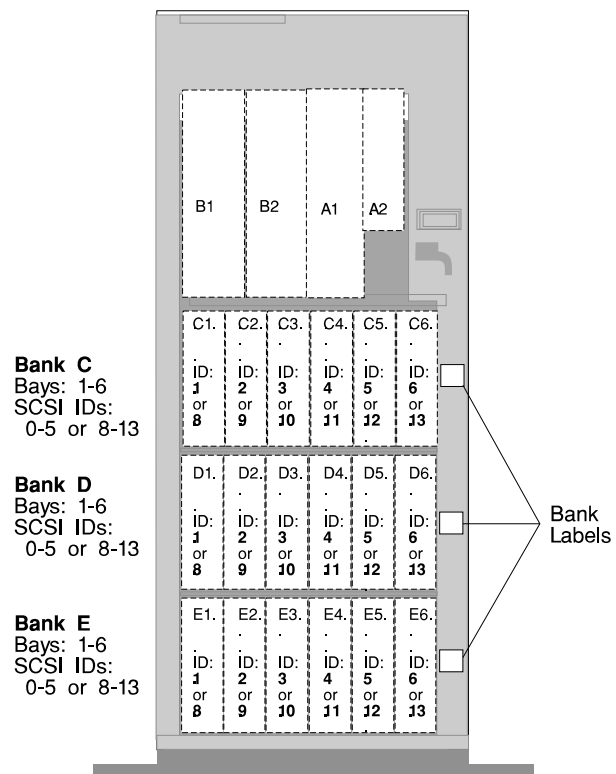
B1 B2 A1 A2

Bank C
Bays: 1-6
SCSI IDs:
0-5 or 8-13

C1. ID: 1 or 8
C2. ID: 2 or 9
C3. ID: 3 or 10
C4. ID: 4 or 11
C5. ID: 5 or 12
C6. ID: 6 or 13

Bank D
Bays: 1-6
SCSI IDs:
0-5 or 8-13

D1. ID: 1 or 8
D2. ID: 2 or 9
D3. ID: 3 or 10
D4. ID: 4 or 11
D5. ID: 5 or 12
D6. ID: 6 or 13

Bank E
Bays: 1-6
SCSI IDs:
0-5 or 8-13

E1. ID: 1 or 8
E2. ID: 2 or 9
E3. ID: 3 or 10
E4. ID: 4 or 11
E5. ID: 5 or 12
E6. ID: 6 or 13

Bank Labels